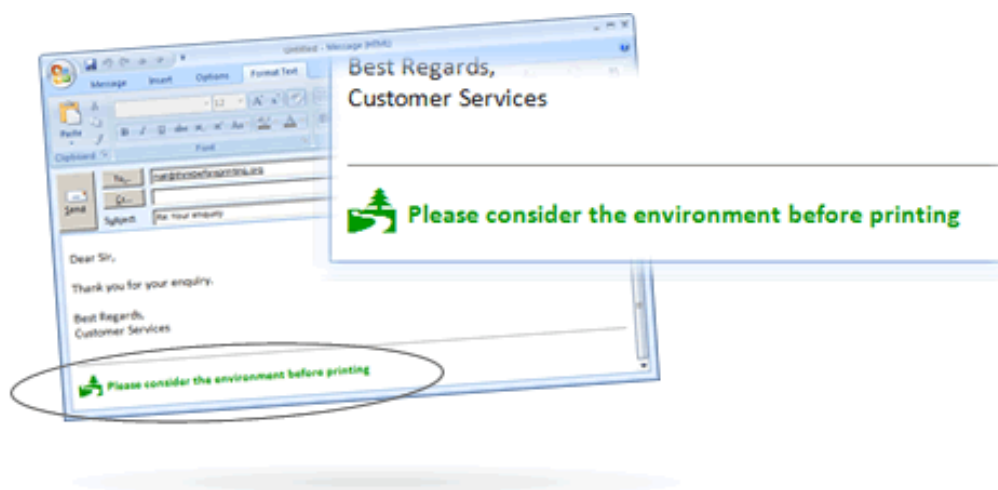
Untitled - Message (HTML)

Message Insert Options Format Text

Paste

Clipboard

Font

Send

To...

Cc...

Subject: Re: Your enquiry

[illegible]

Dear Sir,

Thank you for your enquiry.

Best Regards,
Customer Services

Please consider the environment before printing

Best Regards,
Customer Services

Please consider the environment before printing